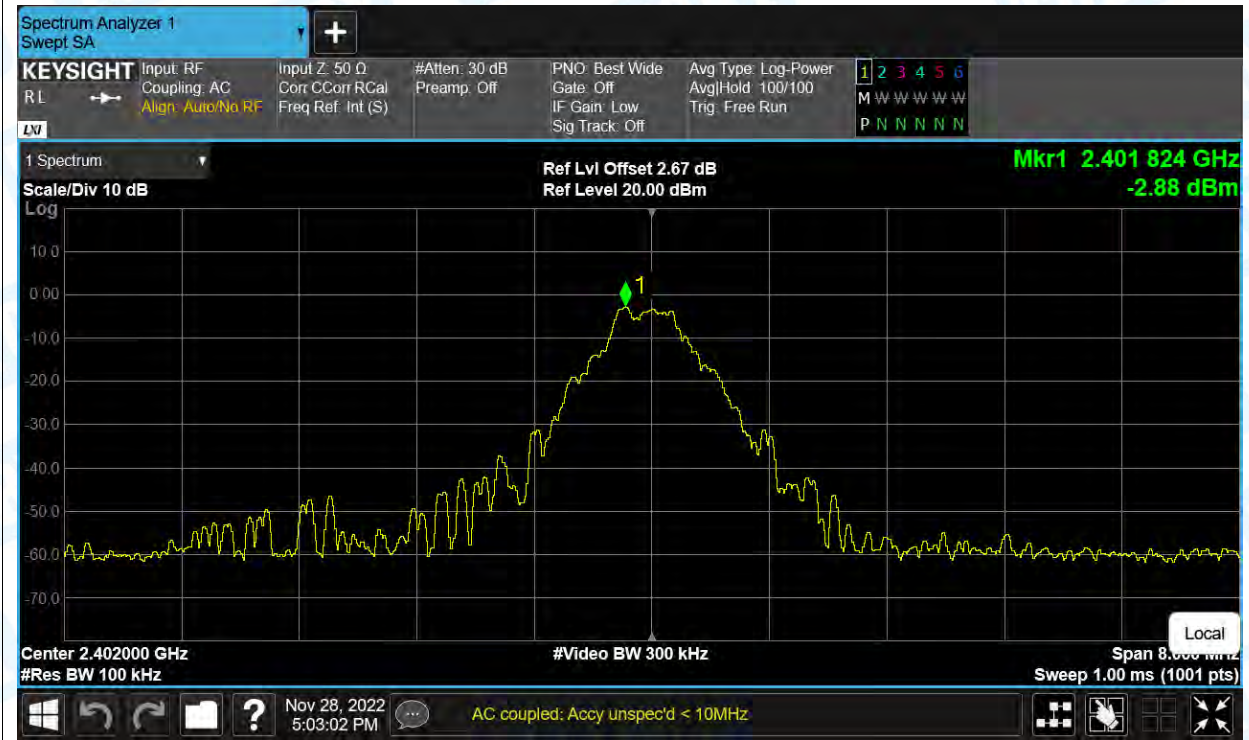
Spectrum Analyzer 1
Swept SA

KEYSIGHT
RL
LXI

Input: RF
Coupling: AC
Align: Auto/No RF

Input Z: 50 Ω
Corr CCorr RCal
Freq Ref: Int (S)

#Atten: 30 dB
Preamp: Off

PNO: Best Wide
Gate: Off
IF Gain: Low
Sig Track: Off

Avg Type: Log-Power
Avg|Hold: 100/100
Trig: Free Run

1 2 3 4 5 6
M W W W W W
P N N N N N

1 Spectrum
Scale/Div 10 dB
Log

Ref Lvl Offset 2.67 dB
Ref Level 20.00 dBm

Mkr1 2.401 824 GHz
-2.88 dBm

10.0
0.00
-10.0
-20.0
-30.0
-40.0
-50.0
-60.0
-70.0

1

Local

Center 2.402000 GHz
#Res BW 100 kHz
#Video BW 300 kHz
Span 8.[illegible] MHz
Sweep 1.00 ms (1001 pts)

Nov 28, 2022
5:03:02 PM
AC coupled; Accy unspec'd < 10MHz